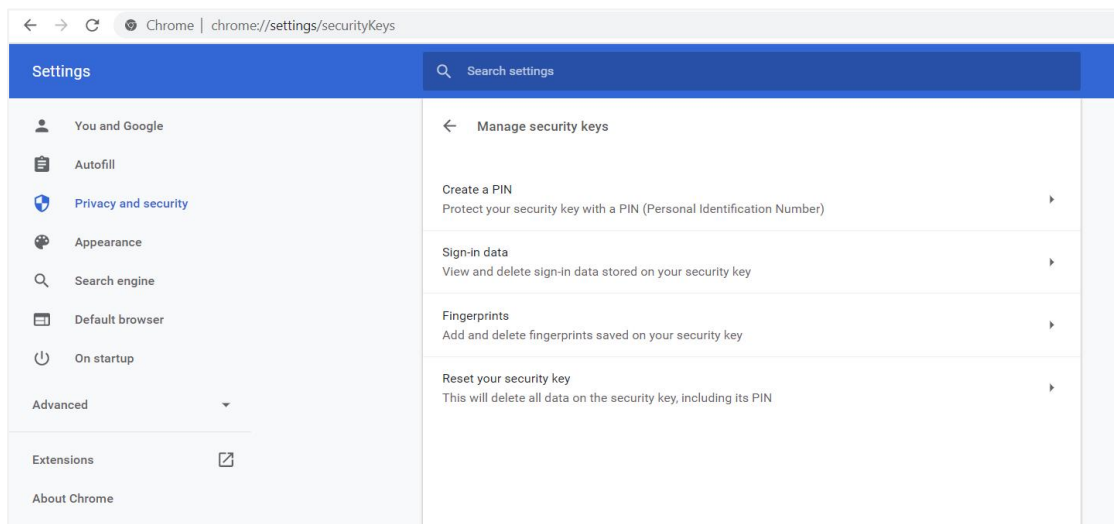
Chrome | chrome://settings/securityKeys

Settings

Search settings

You and Google

Autofill

Privacy and security

Appearance

Search engine

Default browser

On startup

Advanced

Extensions

About Chrome

Manage security keys

Create a PIN
Protect your security key with a PIN (Personal Identification Number)

Sign-in data
View and delete sign-in data stored on your security key

Fingerprints
Add and delete fingerprints saved on your security key

Reset your security key
This will delete all data on the security key, including its PIN